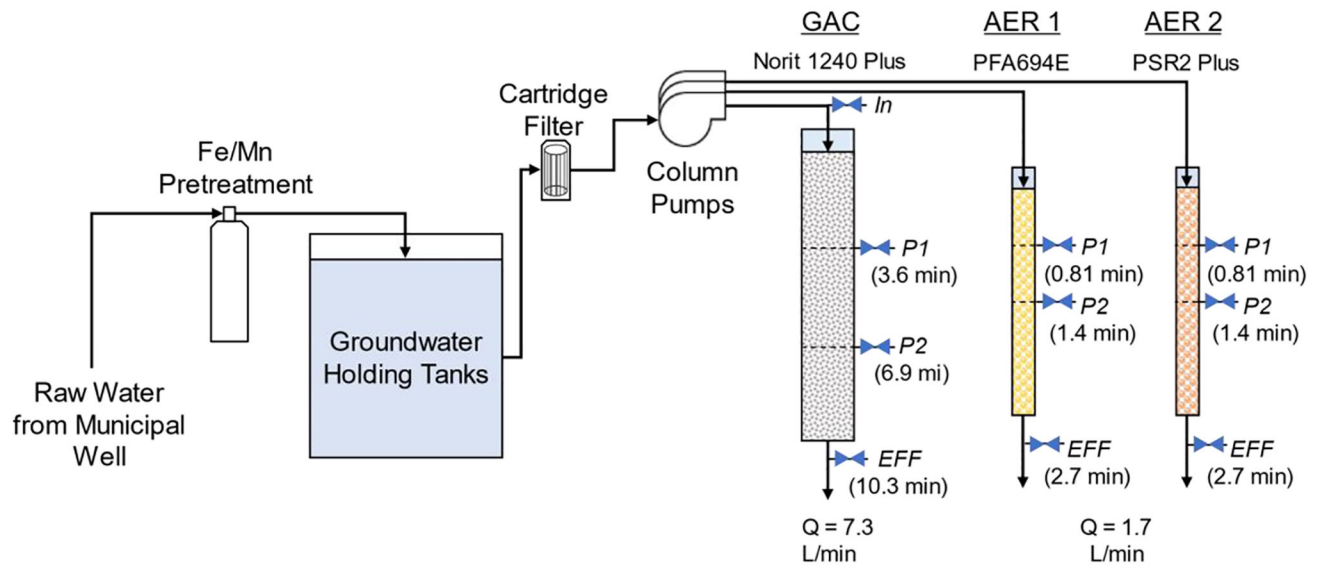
Raw Water from Municipal Well

Fe/Mn Pretreatment

Groundwater Holding Tanks

Cartridge Filter

Column Pumps

GAC
Norit 1240 Plus

AER 1
PFA694E

AER 2
PSR2 Plus

In

P1
(3.6 min)

P2
(6.9 mi)

EFF
(10.3 min)

P1
(0.81 min)

P2
(1.4 min)

EFF
(2.7 min)

P1
(0.81 min)

P2
(1.4 min)

EFF
(2.7 min)

Q = 7.3 L/min

Q = 1.7 L/min